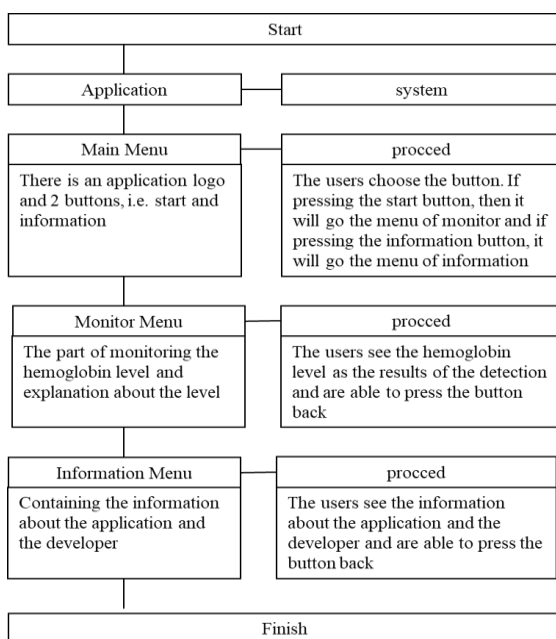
Start

Application

system

Main Menu

There is an application logo and 2 buttons, i.e. start and information

procced

The users choose the button. If pressing the start button, then it will go the menu of monitor and if pressing the information button, it will go the menu of information

Monitor Menu

The part of monitoring the hemoglobin level and explanation about the level

procced

The users see the hemoglobin level as the results of the detection and are able to press the button back

Information Menu

Containing the information about the application and the developer

procced

The users see the information about the application and the developer and are able to press the button back

Finish